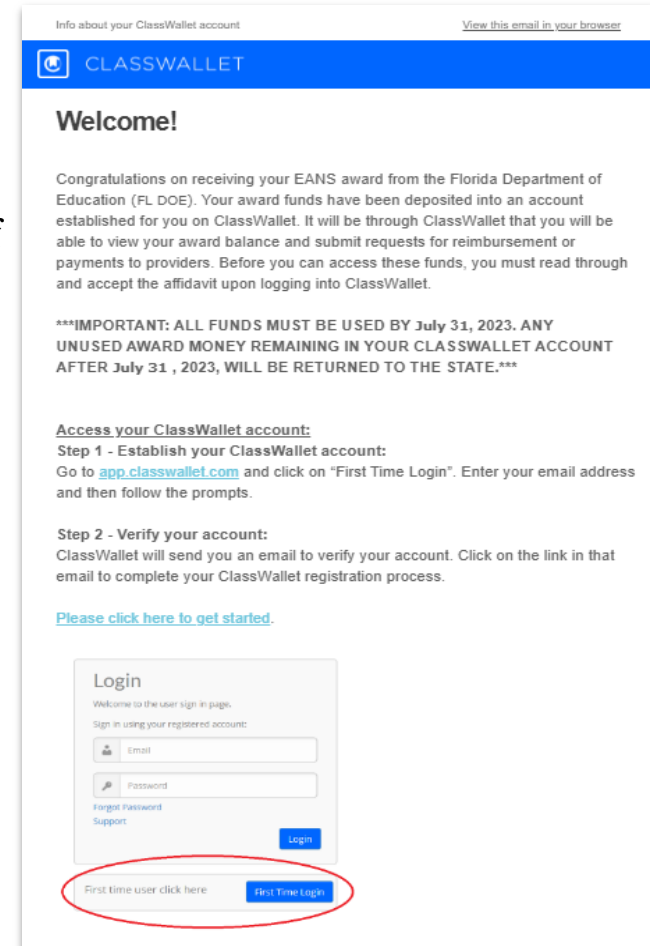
Info about your ClassWallet account

View this email in your browser

CLASSWALLET

Welcome!

Congratulations on receiving your EANS award from the Florida Department of Education (FL DOE). Your award funds have been deposited into an account established for you on ClassWallet. It will be through ClassWallet that you will be able to view your award balance and submit requests for reimbursement or payments to providers. Before you can access these funds, you must read through and accept the affidavit upon logging into ClassWallet.

***IMPORTANT: ALL FUNDS MUST BE USED BY July 31, 2023. ANY UNUSED AWARD MONEY REMAINING IN YOUR CLASSWALLET ACCOUNT AFTER July 31 , 2023, WILL BE RETURNED TO THE STATE.***

Access your ClassWallet account:
Step 1 - Establish your ClassWallet account:
Go to app.classwallet.com and click on "First Time Login". Enter your email address and then follow the prompts.

Step 2 - Verify your account:
ClassWallet will send you an email to verify your account. Click on the link in that email to complete your ClassWallet registration process.

Please click here to get started.

Login

Welcome to the user sign in page.

Sign in using your registered account:

Email

Password

Forgot Password

Support

Login

First time user click here

First Time Login